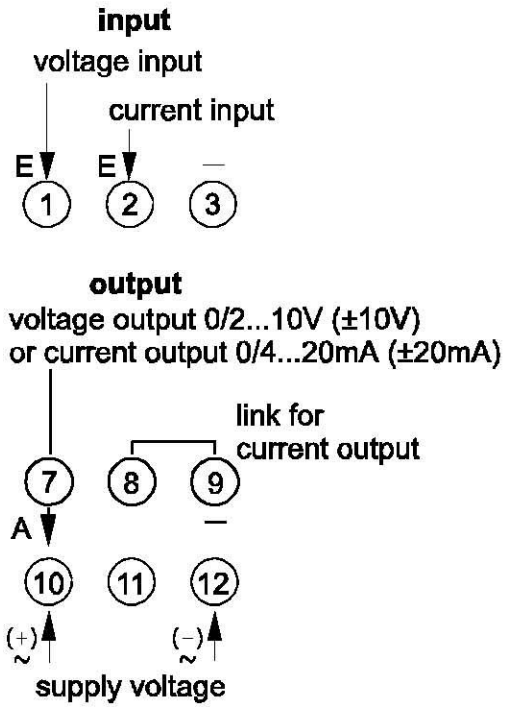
input

voltage input

current input

E E —

1 2 3

output

voltage output 0/2...10V (±10V) or current output 0/4...20mA (±20mA)

link for current output

7 8 9

A —

10 11 12

(+) ~ (−) ~

supply voltage